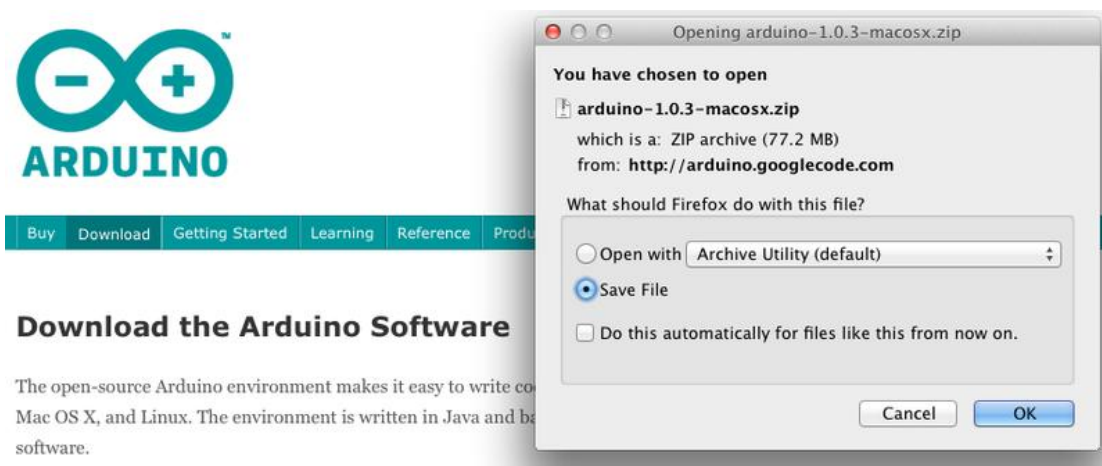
ARDUINO

Buy | Download | Getting Started | Learning | Reference | Produ

Download the Arduino Software

The open-source Arduino environment makes it easy to write co Mac OS X, and Linux. The environment is written in Java and ba software.

Opening arduino-1.0.3-macosx.zip

You have chosen to open

arduino-1.0.3-macosx.zip

which is a: ZIP archive (77.2 MB)

from: http://arduino.googlecode.com

What should Firefox do with this file?

Open with Archive Utility (default)

Save File

Do this automatically for files like this from now on.

Cancel

OK